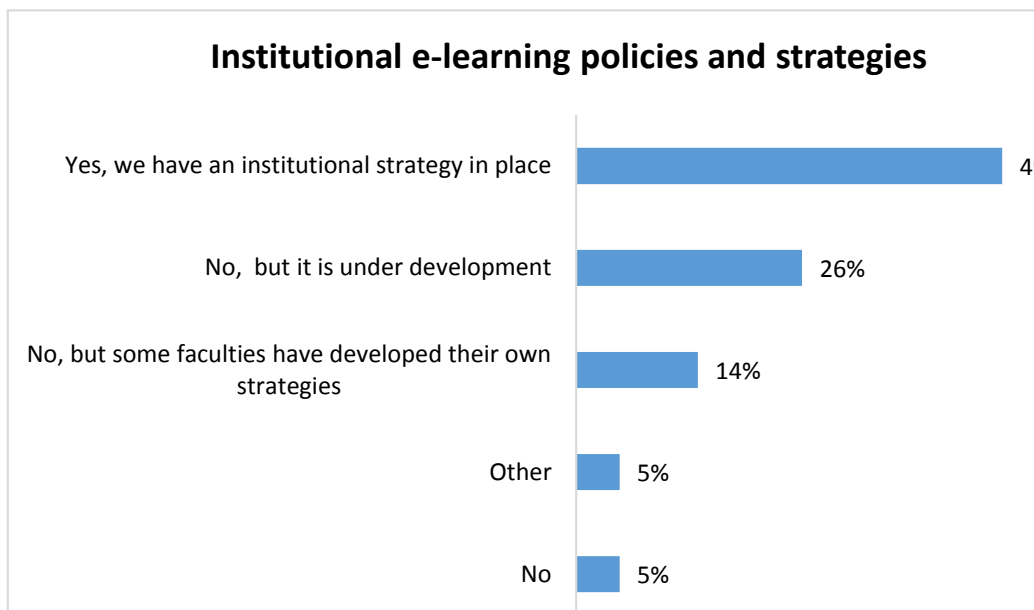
Institutional e-learning policies and strategies

Yes, we have an institutional strategy in place

4

No, but it is under development

26%

No, but some faculties have developed their own strategies

14%

Other

5%

No

5%